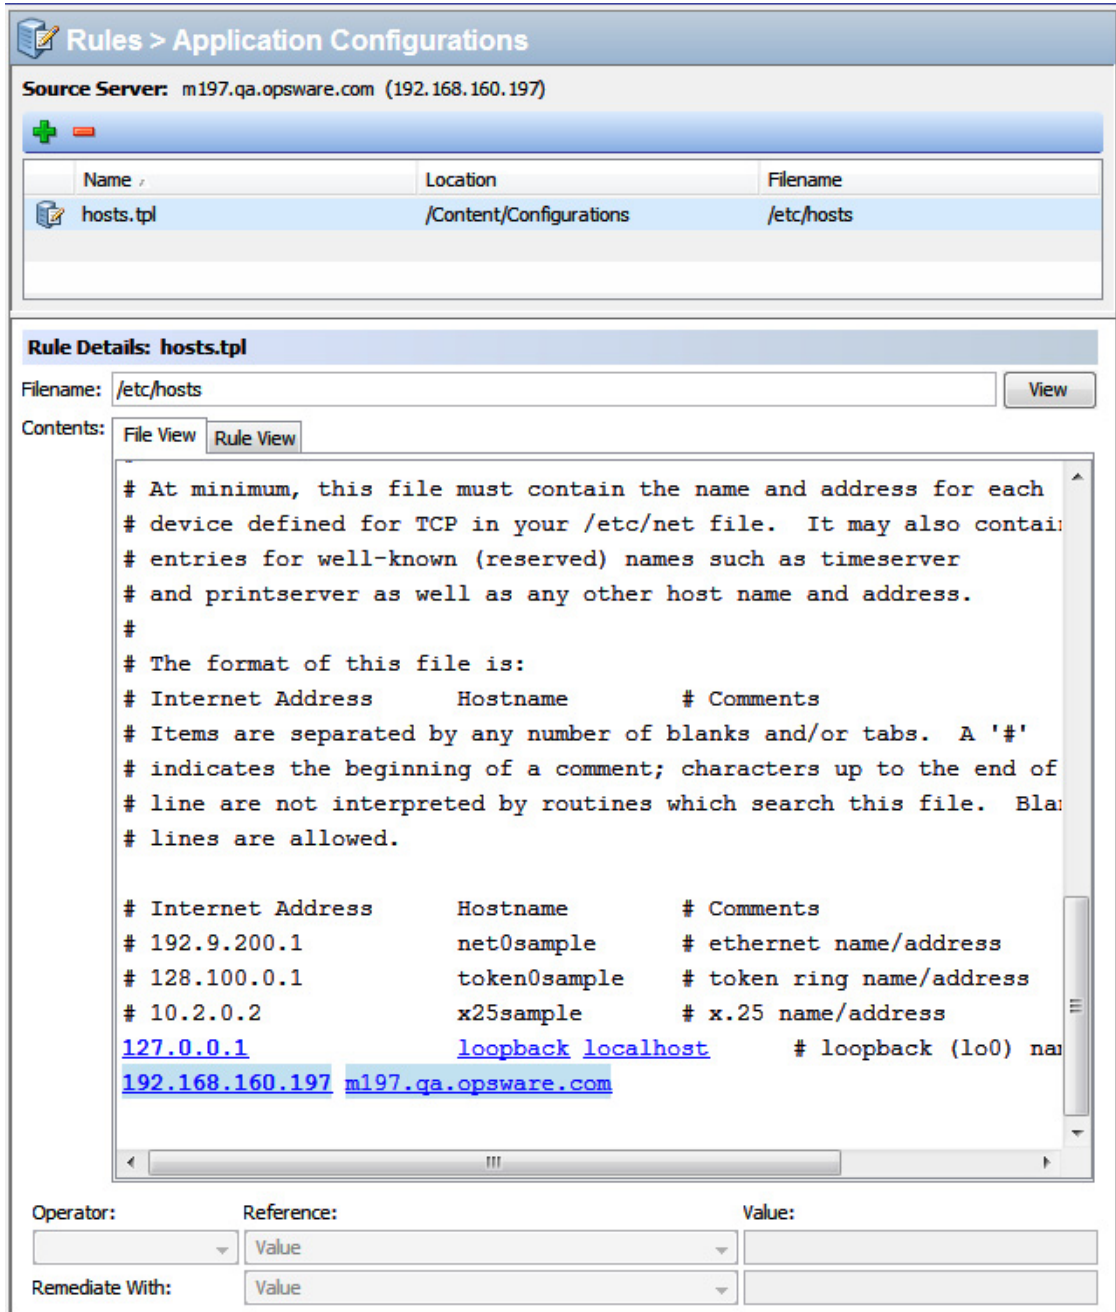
Rules > Application Configurations

Source Server: m197.qa.opsware.com (192.168.160.197)

| Name | Location | Filename |
|---|---|---|
| hosts.tpl | /Content/Configurations | /etc/hosts |

Rule Details: hosts.tpl

Filename: /etc/hosts

View

Contents:

File View Rule View

# At minimum, this file must contain the name and address for each
# device defined for TCP in your /etc/net file. It may also contai
# entries for well-known (reserved) names such as timeserver
# and printserver as well as any other host name and address.
#
# The format of this file is:
# Internet Address Hostname # Comments
# Items are separated by any number of blanks and/or tabs. A '#'
# indicates the beginning of a comment; characters up to the end of
# line are not interpreted by routines which search this file. Bla
# lines are allowed.

# Internet Address Hostname # Comments
# 192.9.200.1 net0sample # ethernet name/address
# 128.100.0.1 token0sample # token ring name/address
# 10.2.0.2 x25sample # x.25 name/address
127.0.0.1 loopback localhost # loopback (lo0) na
192.168.160.197 m197.qa.opsware.com

Operator:

Reference:

Value:

Value

Remediate With:

Value